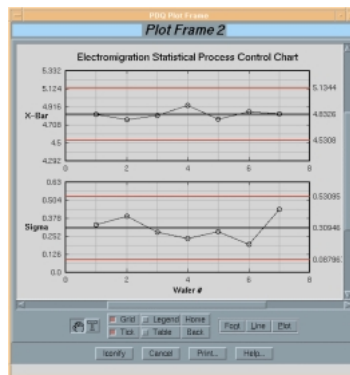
PDQ Plot Frame

Plot Frame 2

Electromigration Statistical Process Control Chart

5.332
5.124
4.916
X-Bar
4.708
4.5
4.292

5.1344
4.8326
4.5308

0 2 4 6 8

0.63
0.504
0.378
Sigma
0.252
0.126
0.0

0.53095
0.30946
0.08796

0 2 4 6 8
Wafer #

Grid Legend Home
Tick Table Back
Font Line Plot

Iconify Cancel Print... Help...